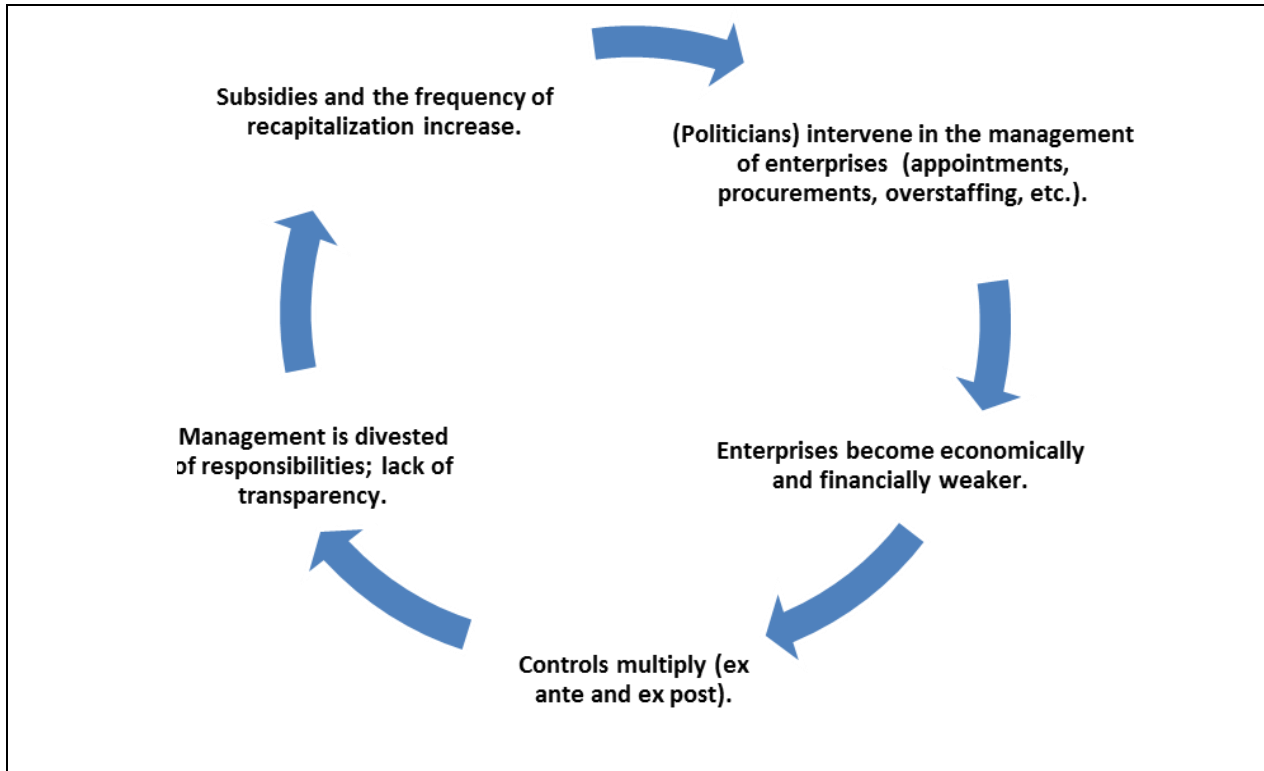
Subsidies and the frequency of recapitalization increase.

(Politicians) intervene in the management of enterprises (appointments, procurements, overstaffing, etc.).

Enterprises become economically and financially weaker.

Controls multiply (ex ante and ex post).

Management is divested of responsibilities; lack of transparency.